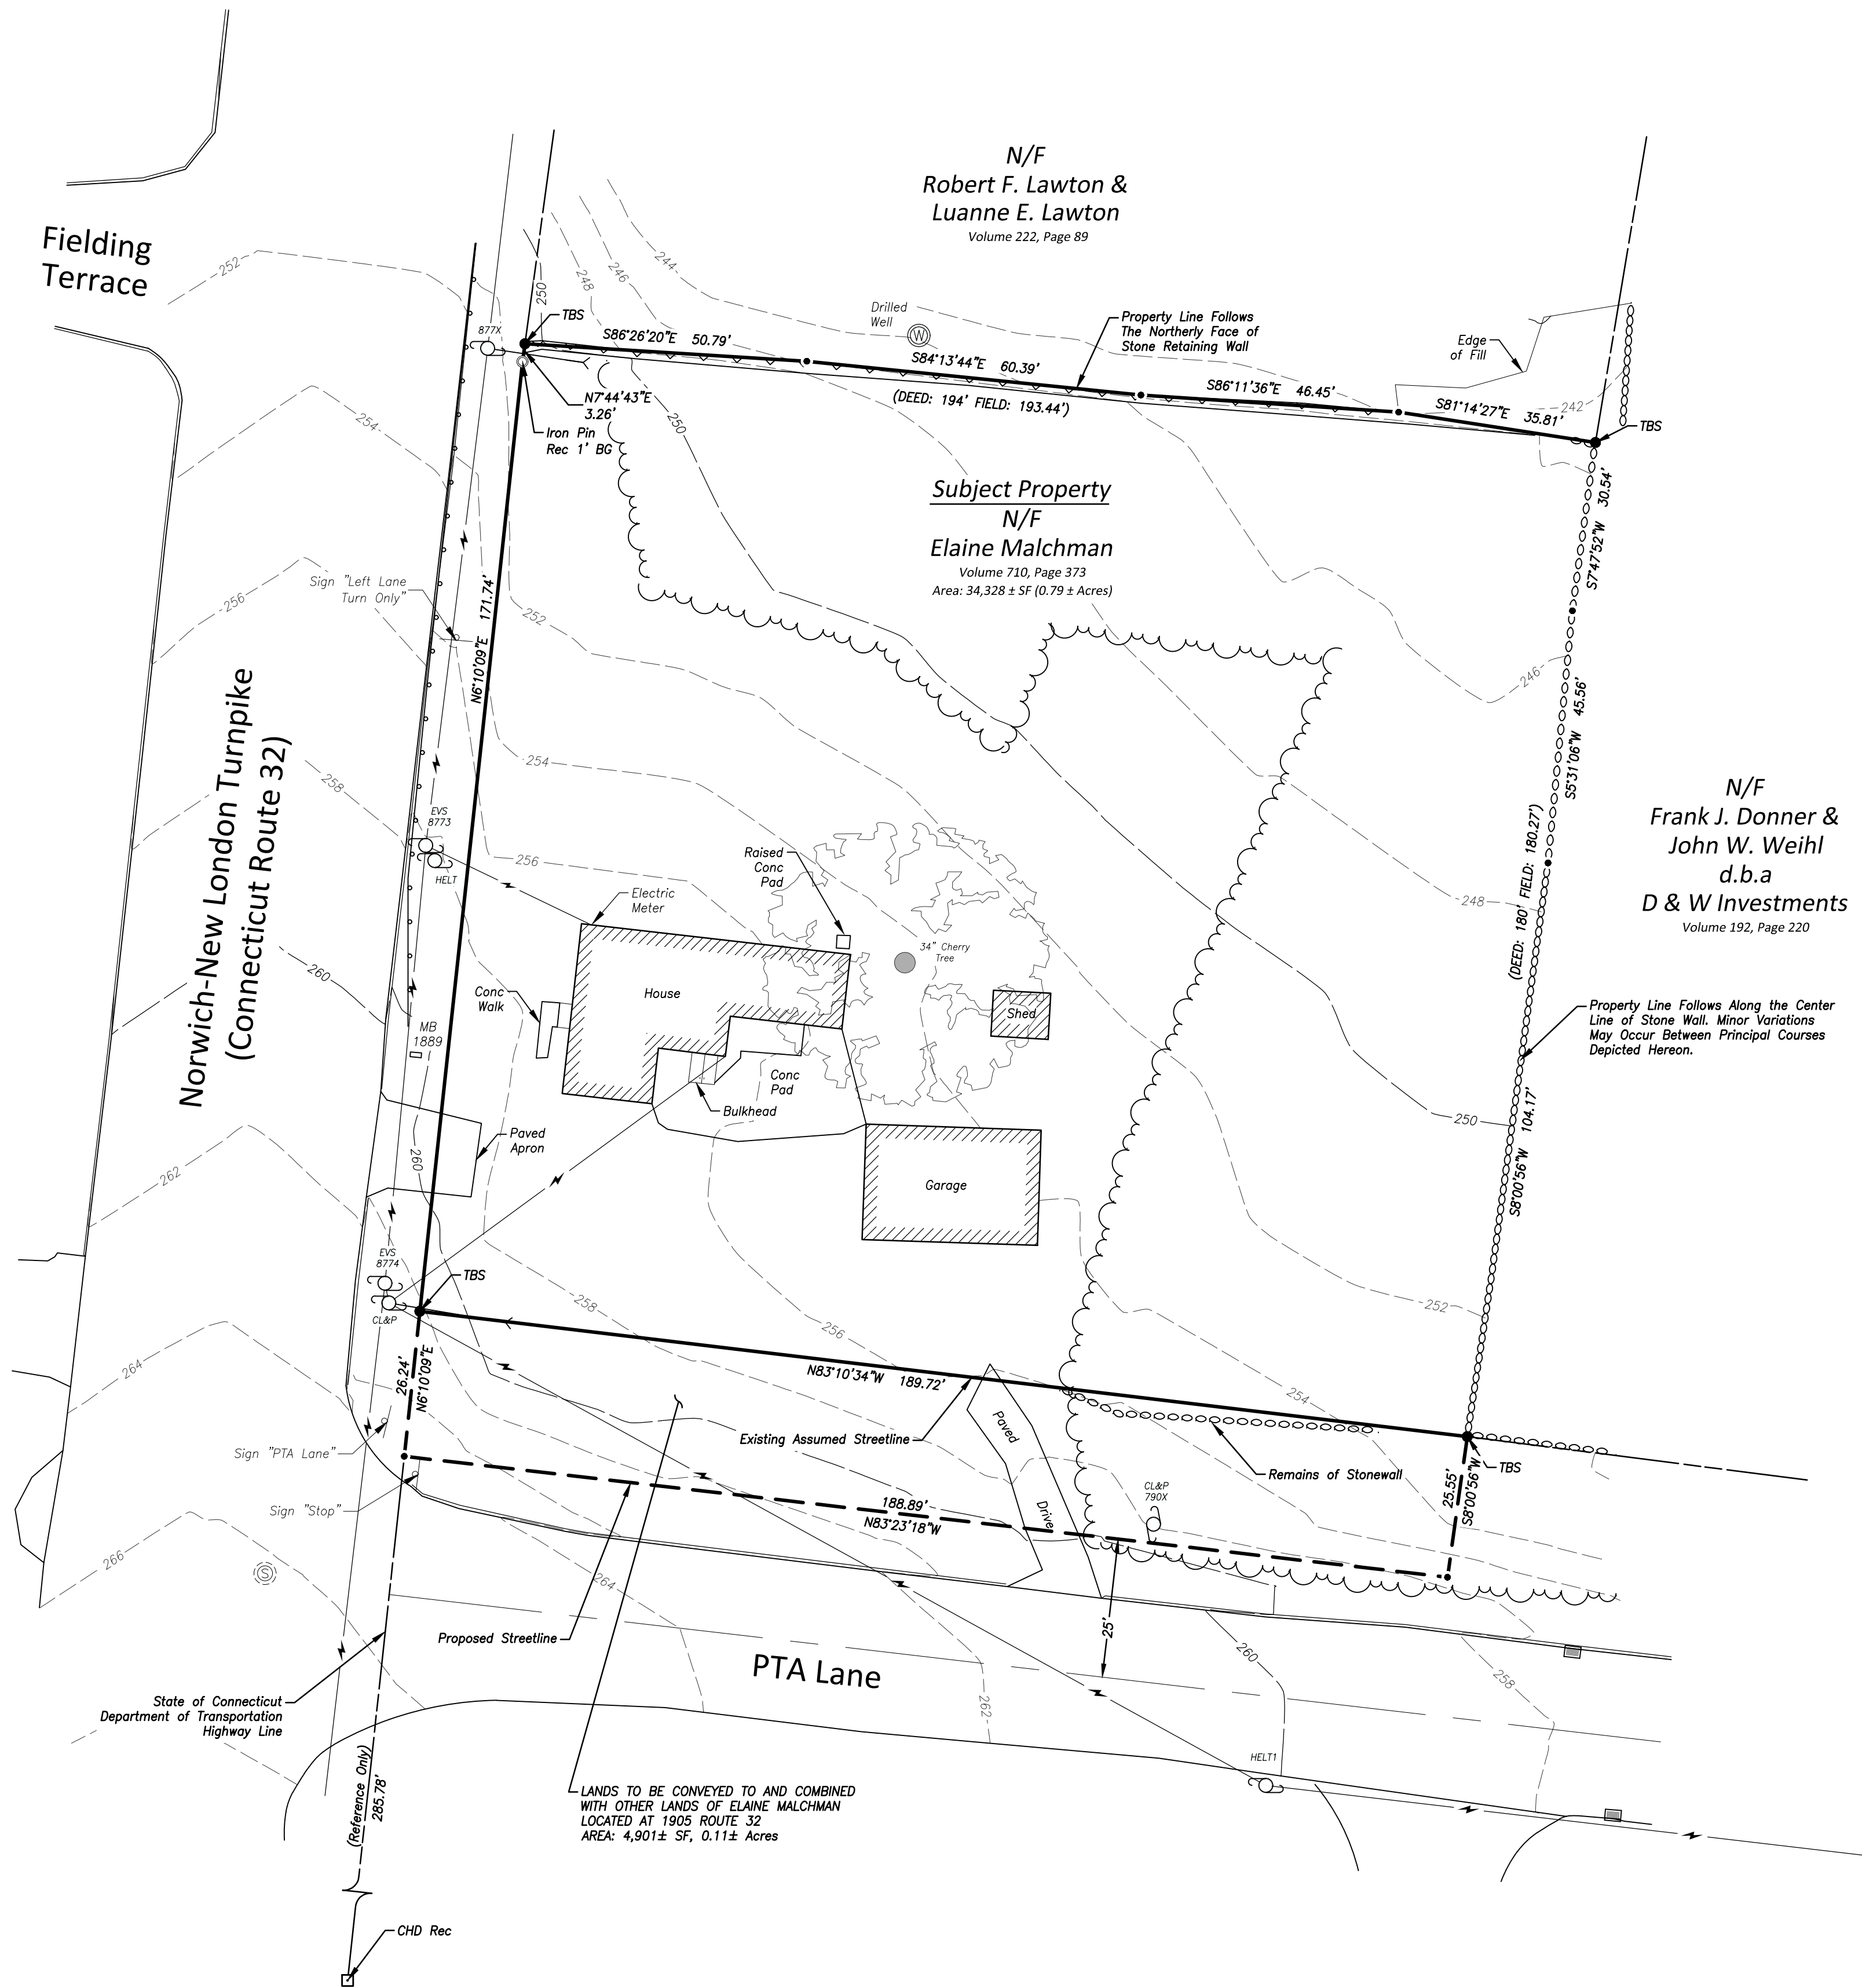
Fielding Terrace

N/F
Robert F. Lawton &
Luanne E. Lawton
Volume 222, Page 89

252
248
246
244
250
TBS
877X
S86°26'20"E 50.79'
Drilled Well
W
S84°13'44"E 60.39'
Property Line Follows The Northerly Face of Stone Retaining Wall
S86°11'36"E 46.45'
Edge of Fill
S81°14'27"E 35.81'
242
TBS
N7°44'43"E 3.26'
Iron Pin Rec 1' BG
(DEED: 194' FIELD: 193.44')
250
254

Subject Property
N/F
Elaine Malchman
Volume 710, Page 373
Area: 34,328 ± SF (0.79 ± Acres)

S7°47'52"W 30.54'
Sign "Left Lane Turn Only"
256
N6°10'09"E 171.74'
252
246
S5°31'06"W 45.56'
Norwich-New London Turnpike
(Connecticut Route 32)
258
254

N/F
Frank J. Donner &
John W. Weihl
d.b.a
D & W Investments
Volume 192, Page 220

EVS 8773
HELT
256
Raised Conc Pad
Electric Meter
(DEED: 180' FIELD: 180.27')
248
34" Cherry Tree
260
House
Conc Walk
Shed
MB 1889
Property Line Follows Along the Center Line of Stone Wall. Minor Variations May Occur Between Principal Courses Depicted Hereon.
Conc Pad
Bulkhead
250
S8°00'56"W 104.17'
Paved Apron
260
262
Garage
EVS 8774
TBS
CL&P
258
256
252
264
N83°10'34"W 189.72'
254
26.24'
N6°10'09"E
Paved
Existing Assumed Streetline
Sign "PTA Lane"
Remains of Stonewall
TBS
25.55'
S8°00'56"W
188.89'
N83°23'18"W
Drive
CL&P 790X
Sign "Stop"
266
S
264
25'
260
Proposed Streetline
258
PTA Lane
State of Connecticut Department of Transportation Highway Line
262
HELT1
(Reference Only) 285.78'
LANDS TO BE CONVEYED TO AND COMBINED WITH OTHER LANDS OF ELAINE MALCHMAN LOCATED AT 1905 ROUTE 32
AREA: 4,901± SF, 0.11± Acres
CHD Rec